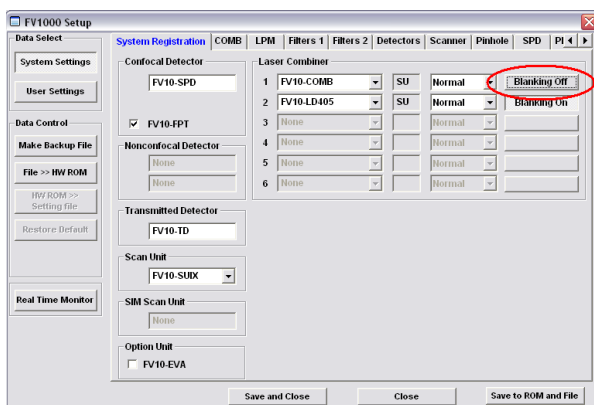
FV1000 Setup

Data Select
System Settings
User Settings

Data Control
Make Backup File
File >> HW ROM
HW ROM >> Setting file
Restore Default

Real Time Monitor

System Registration | COMB | LPM | Filters 1 | Filters 2 | Detectors | Scanner | Pinhole | SPD | PI

Confocal Detector
FV10-SPD
FV10-FPT

Nonconfocal Detector
None
None

Transmitted Detector
FV10-TD

Scan Unit
FV10-SUIX

SIM Scan Unit
None

Option Unit
FV10-EVA

Laser Combiner
1 FV10-COMB SU Normal Blanking Off
2 FV10-LD405 SU Normal Blanking On
3 None Normal
4 None Normal
5 None Normal
6 None Normal

Save and Close
Close
Save to ROM and File